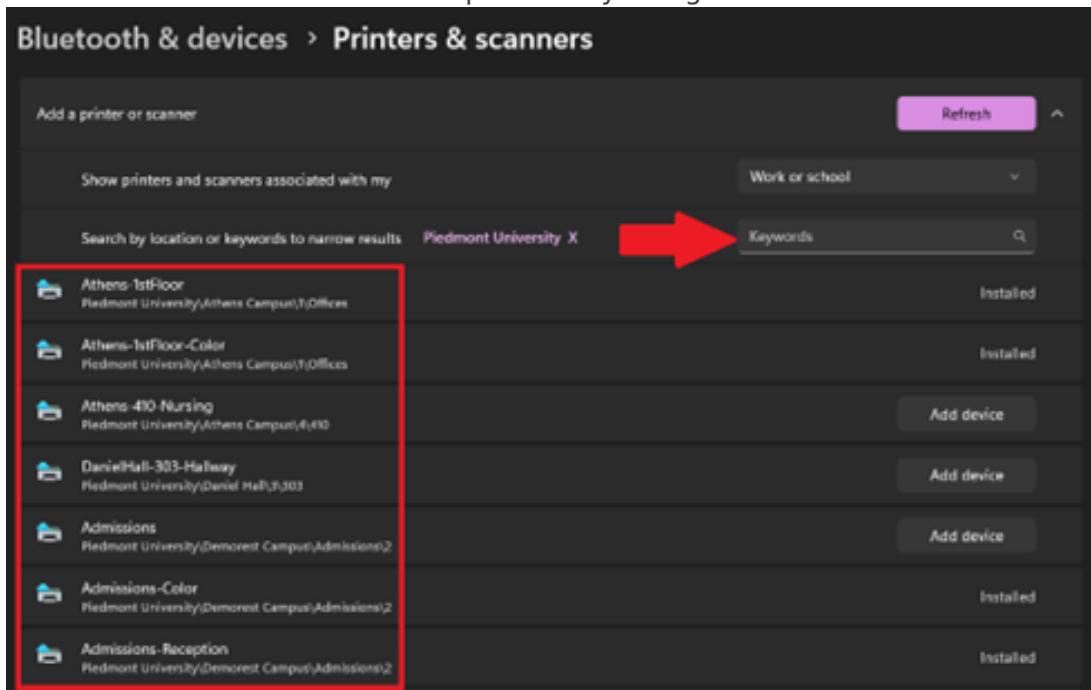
Bluetooth & devices > Printers & scanners

Add a printer or scanner

Refresh

Show printers and scanners associated with my

Work or school

Search by location or keywords to narrow results

Piedmont University X

Keywords

Athens-1stFloor
Piedmont University\Athens Campus\1\Offices
Installed

Athens-1stFloor-Color
Piedmont University\Athens Campus\1\Offices
Installed

Athens-410-Nursing
Piedmont University\Athens Campus\4\410
Add device

DanielHall-303-Hallway
Piedmont University\Daniel Hall\3\303
Add device

Admissions
Piedmont University\Demorest Campus\Admissions\2
Add device

Admissions-Color
Piedmont University\Demorest Campus\Admissions\2
Installed

Admissions-Reception
Piedmont University\Demorest Campus\Admissions\2
Installed